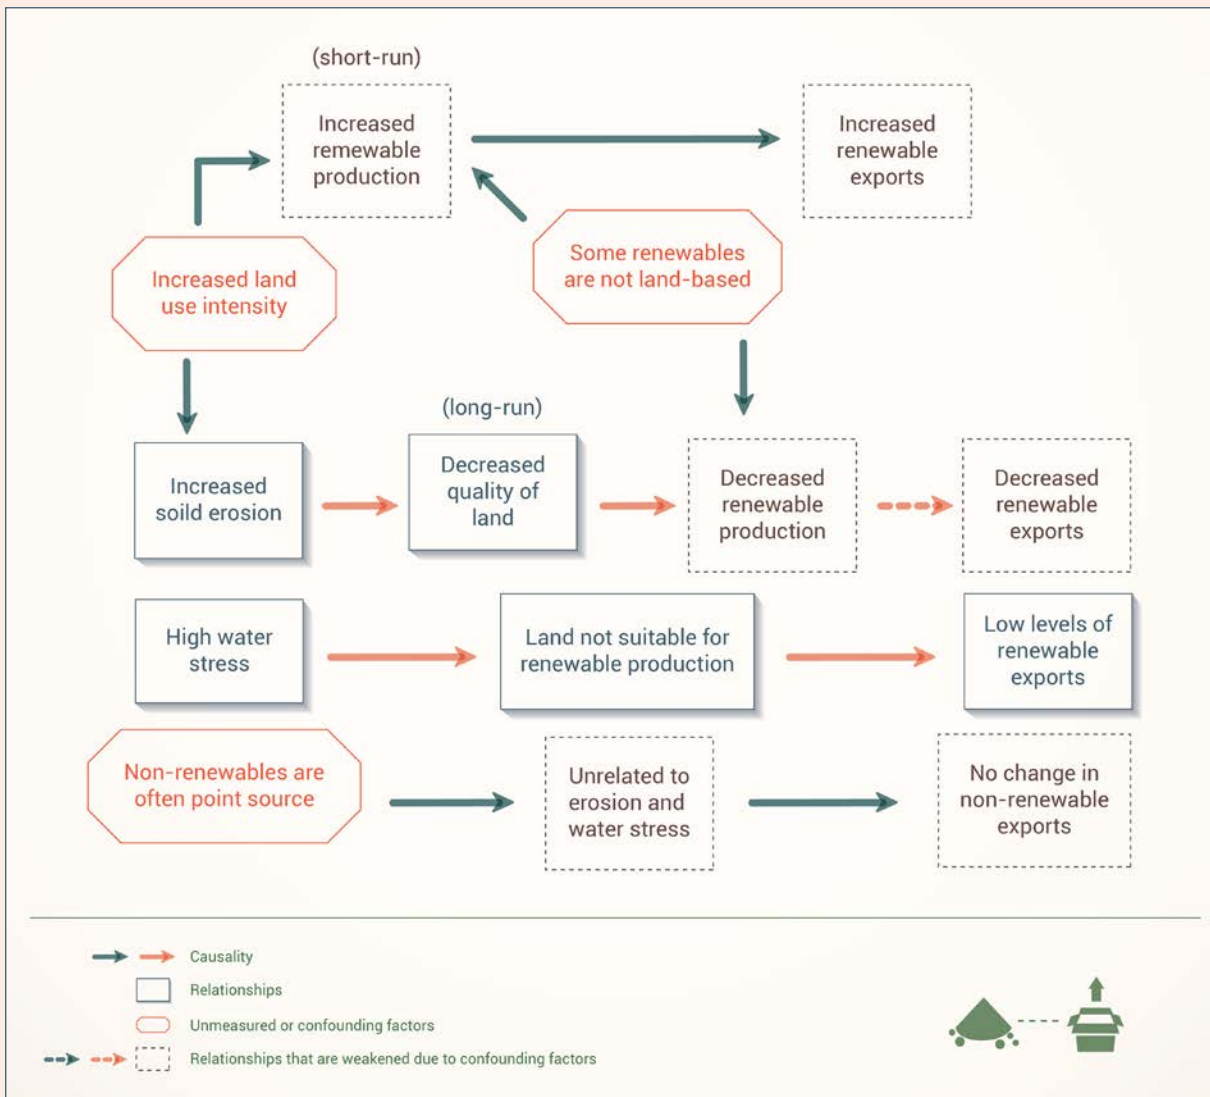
(short-run)

Increased remewable production

Increased renewable exports

Increased land use intensity

Some renewables are not land-based

(long-run)

Increased soild erosion

Decreased quality of land

Decreased renewable production

Decreased renewable exports

High water stress

Land not suitable for renewable production

Low levels of renewable exports

Non-renewables are often point source

Unrelated to erosion and water stress

No change in non-renewable exports

Causality

Relationships

Unmeasured or confounding factors

Relationships that are weakened due to confounding factors